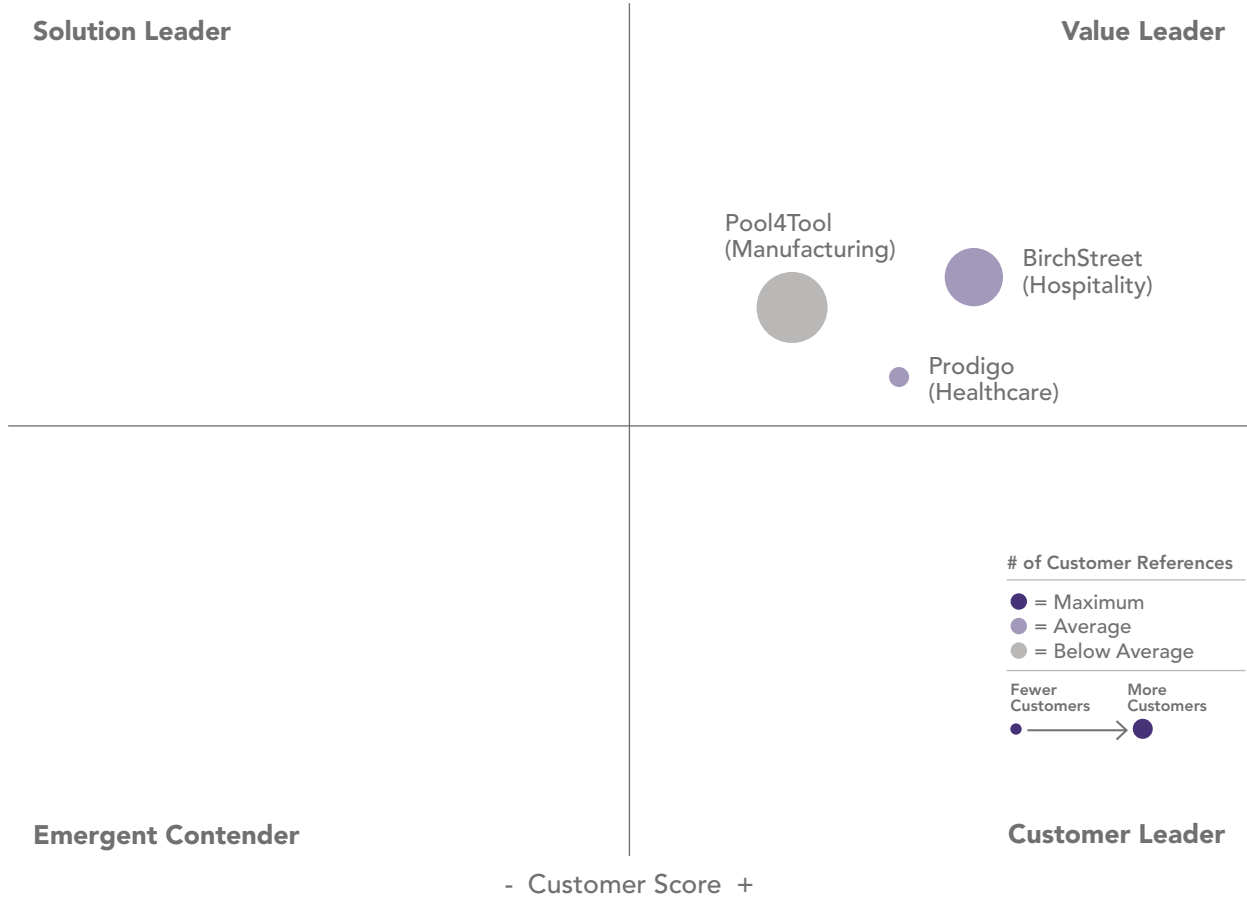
Solution Leader

Value Leader

Pool4Tool (Manufacturing)

BirchStreet (Hospitality)

Prodigo (Healthcare)

# of Customer References

= Maximum

= Average

= Below Average

Fewer Customers

More Customers

Emergent Contender

Customer Leader

- Customer Score +